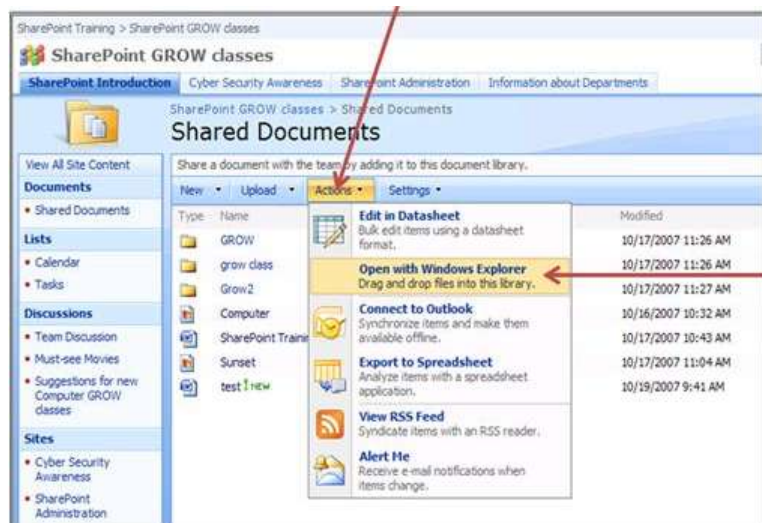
SharePoint Training > SharePoint GROW classes

SharePoint GROW classes

SharePoint Introduction | Cyber Security Awareness | SharePoint Administration | Information about Departments

SharePoint GROW classes > Shared Documents

Shared Documents

View All Site Content

Documents
• Shared Documents

Lists
• Calendar
• Tasks

Discussions
• Team Discussion
• Must-see Movies
• Suggestions for new Computer GROW classes

Sites
• Cyber Security Awareness
• SharePoint Administration

Share a document with the team by adding it to this document library.

New • Upload • Actions • Settings •

| Type | Name | Modified |
|---|---|---|
| | GROW | 10/17/2007 11:26 AM |
| | grow class | 10/17/2007 11:26 AM |
| | Grow2 | 10/17/2007 11:27 AM |
| | Computer | 10/16/2007 10:32 AM |
| | SharePoint Traini | 10/17/2007 10:43 AM |
| | Sunset | 10/17/2007 11:04 AM |
| | test ! NEW | 10/19/2007 9:41 AM |

Edit in Datasheet
Bulk edit items using a datasheet format.

Open with Windows Explorer
Drag and drop files into this library.

Connect to Outlook
Synchronize items and make them available offline.

Export to Spreadsheet
Analyze items with a spreadsheet application.

View RSS Feed
Syndicate items with an RSS reader.

Alert Me
Receive e-mail notifications when items change.